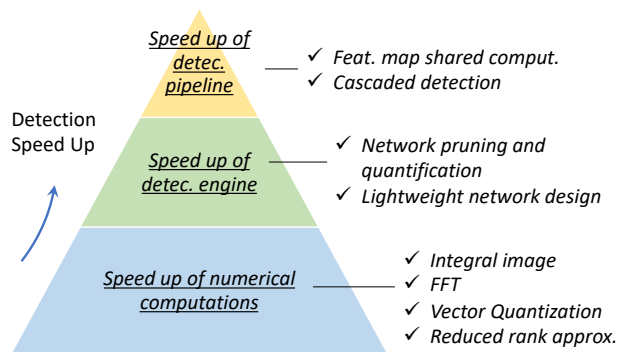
Speed up of detec. pipeline

✓ Feat. map shared comput.
✓ Cascaded detection

Detection Speed Up

Speed up of detec. engine

✓ Network pruning and quantification
✓ Lightweight network design

Speed up of numerical computations

✓ Integral image
✓ FFT
✓ Vector Quantization
✓ Reduced rank approx.